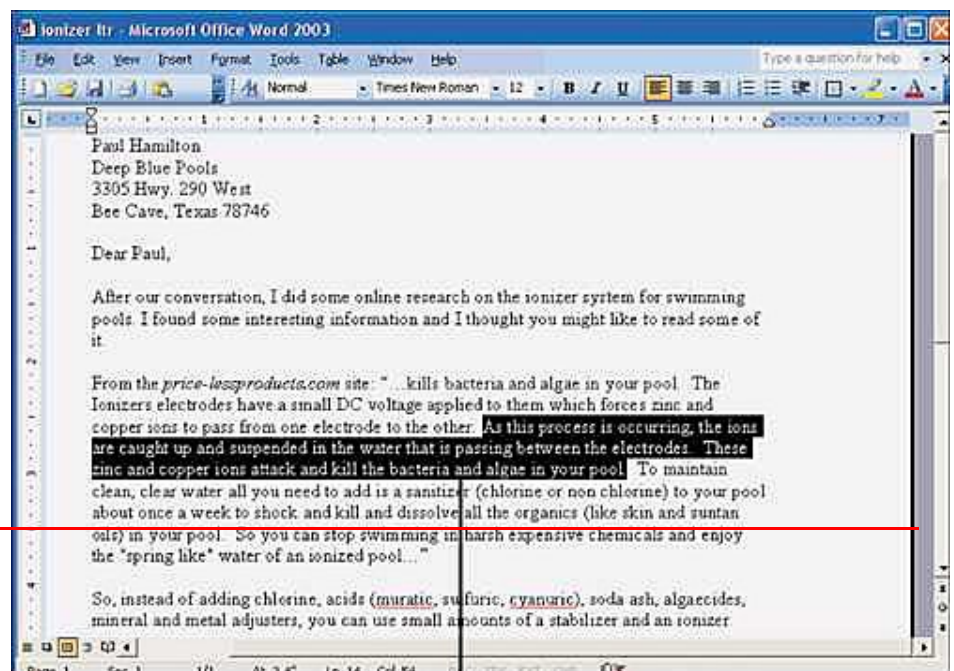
Ionizer ltr - Microsoft Office Word 2003

File Edit View Insert Format Tools Table Window Help

Type a question for help

Normal Times New Roman 12 B I U

Paul Hamilton
Deep Blue Pools
3305 Hwy. 290 West
Bee Cave, Texas 78746

Dear Paul,

After our conversation, I did some online research on the ionizer syrtem for swimming pools. I found some interesting information and I thought you might like to read some of it.

From the *price-lessproducts.com* site: "…kills bacteria and algae in your pool. The Ionizers electrodes have a small DC voltage applied to them which forces zinc and copper ions to pass from one electrode to the other. As this process is occurring, the ions are caught up and suspended in the water that is passing between the electrodes. These zinc and copper ions attack and kill the bacteria and algae in your pool. To maintain clean, clear water all you need to add is a sanitizer (chlorine or non chlorine) to your pool about once a week to shock and kill and dissolve all the organics (like skin and suntan oils) in your pool. So you can stop swimming in harsh expensive chemicals and enjoy the "spring like" water of an ionized pool…"

So, instead of adding chlorine, acids (muratic, sulfuric, cyanuric), soda ash, algaecides, mineral and metal adjusters, you can use small amounts of a stabilizer and an ionizer

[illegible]